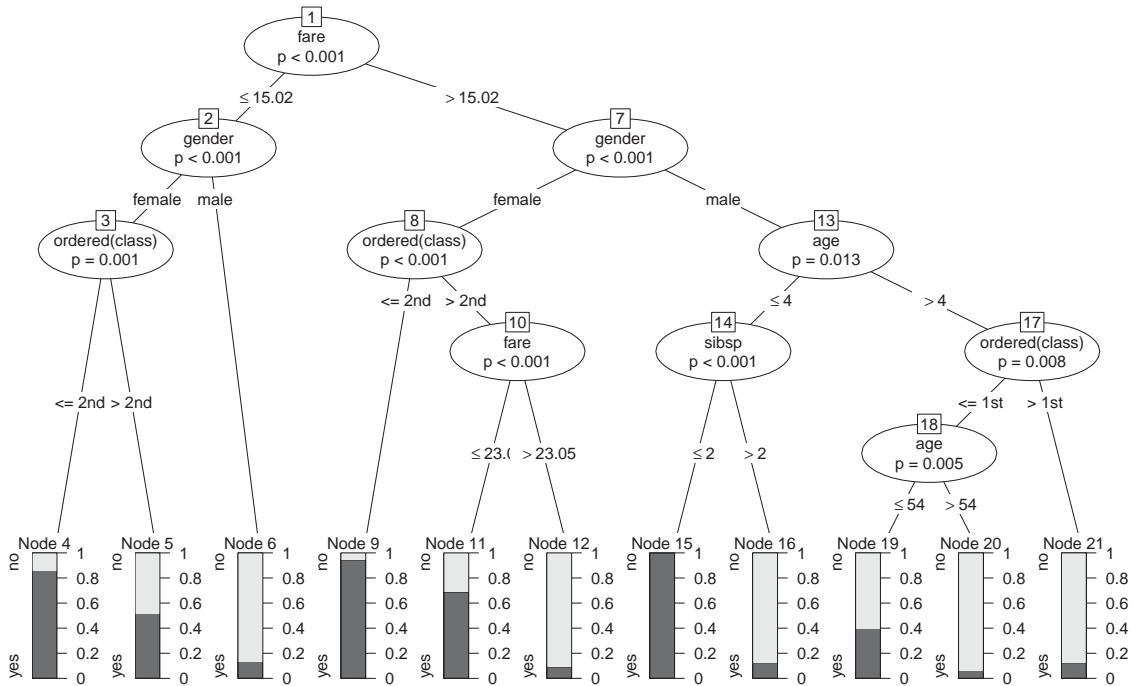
1
fare
p < 0.001

≤ 15.02
> 15.02

2
gender
p < 0.001

female
male

3
ordered(class)
p = 0.001

<= 2nd
> 2nd

7
gender
p < 0.001

female
male

8
ordered(class)
p < 0.001

<= 2nd
> 2nd

10
fare
p < 0.001

≤ 23.(
> 23.05

13
age
p = 0.013

≤ 4
> 4

14
sibsp
p < 0.001

≤ 2
> 2

17
ordered(class)
p = 0.008

<= 1st
> 1st

18
age
p = 0.005

≤ 54
> 54

Node 4
no
yes
1
0.8
0.6
0.4
0.2
0

Node 5
no
yes
1
0.8
0.6
0.4
0.2
0

Node 6
no
yes
1
0.8
0.6
0.4
0.2
0

Node 9
no
yes
1
0.8
0.6
0.4
0.2
0

Node 11
no
yes
1
0.8
0.6
0.4
0.2
0

Node 12
no
yes
1
0.8
0.6
0.4
0.2
0

Node 15
no
yes
1
0.8
0.6
0.4
0.2
0

Node 16
no
yes
1
0.8
0.6
0.4
0.2
0

Node 19
no
yes
1
0.8
0.6
0.4
0.2
0

Node 20
no
yes
1
0.8
0.6
0.4
0.2
0

Node 21
no
yes
1
0.8
0.6
0.4
0.2
0